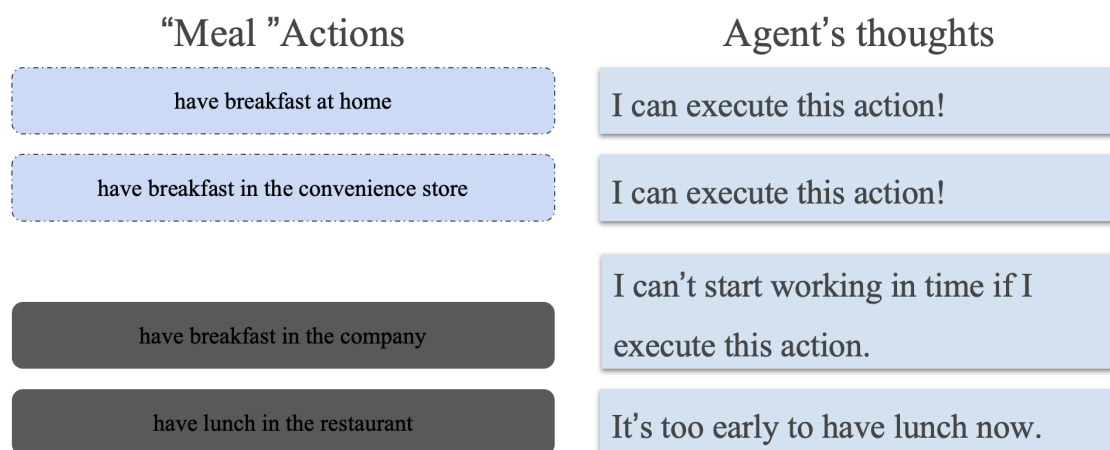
“Meal ”Actions

Agent’s thoughts

have breakfast at home

I can execute this action!

have breakfast in the convenience store

I can execute this action!

have breakfast in the company

I can’t start working in time if I execute this action.

have lunch in the restaurant

It’s too early to have lunch now.